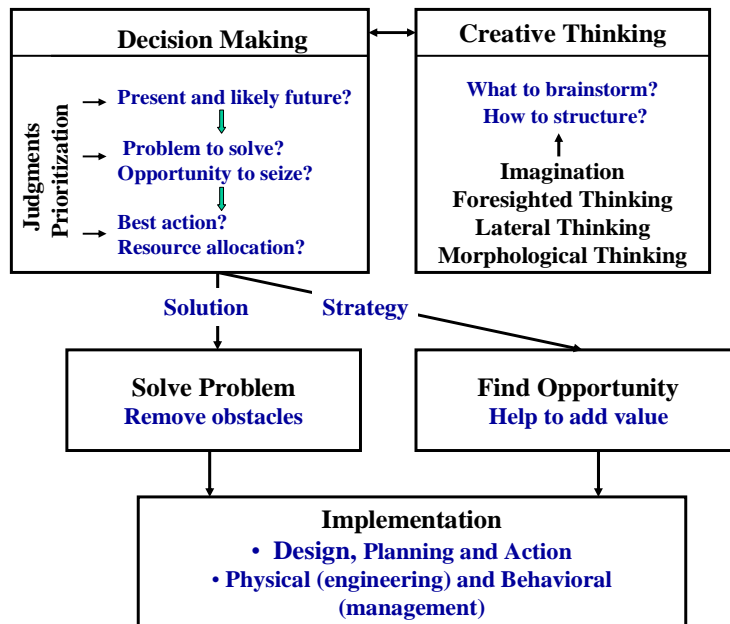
Decision Making

Judgments
Prioritization

Present and likely future?

Problem to solve?
Opportunity to seize?

Best action?
Resource allocation?

Creative Thinking

What to brainstorm?
How to structure?

Imagination
Foresighted Thinking
Lateral Thinking
Morphological Thinking

Solution

Strategy

Solve Problem
Remove obstacles

Find Opportunity
Help to add value

Implementation
• Design, Planning and Action
• Physical (engineering) and Behavioral (management)